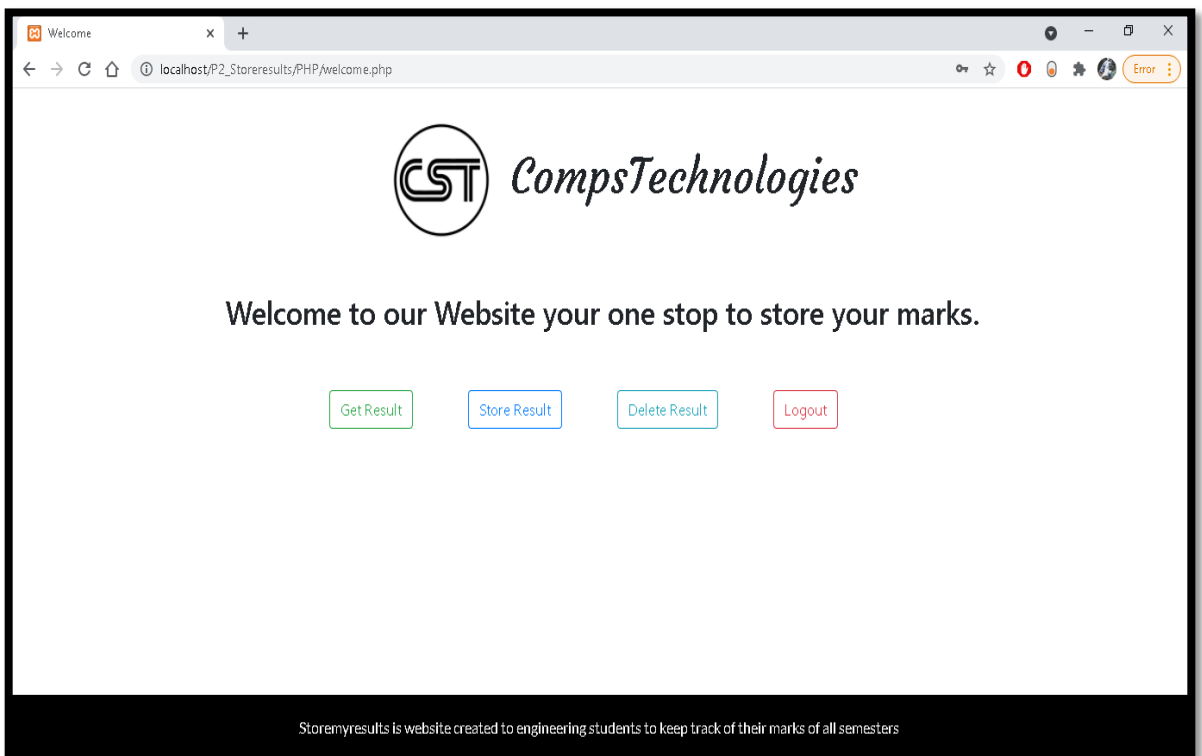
Welcome

localhost/P2_Storeresults/PHP/welcome.php

Error

CST CompsTechnologies

Welcome to our Website your one stop to store your marks.

Get Result

Store Result

Delete Result

Logout

Storemyresults is website created to engineering students to keep track of their marks of all semesters